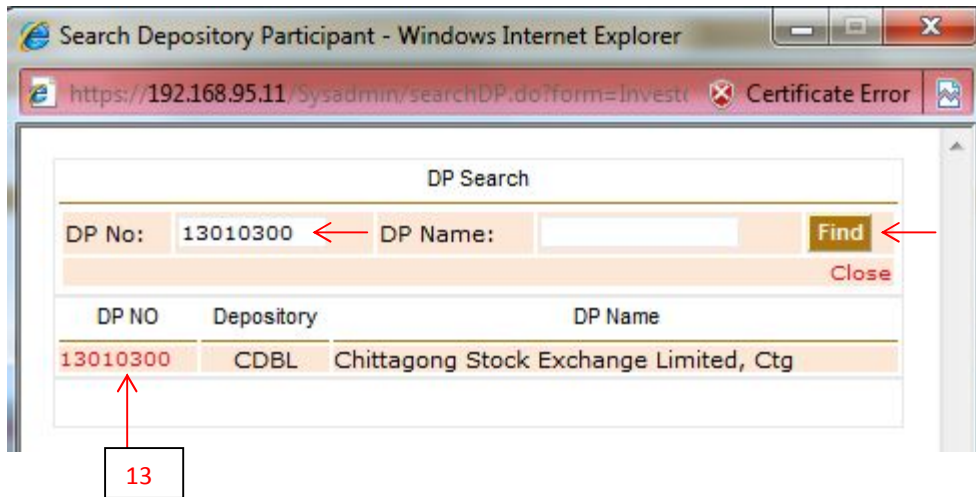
Search Depository Participant - Windows Internet Explorer

https://192.168.95.11/Sysadmin/searchDP.do?form=Invest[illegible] Certificate Error

DP Search

DP No: 13010300 DP Name: Find

Close

| DP NO | Depository | DP Name |
|---|---|---|
| 13010300 | CDBL | Chittagong Stock Exchange Limited, Ctg |

13